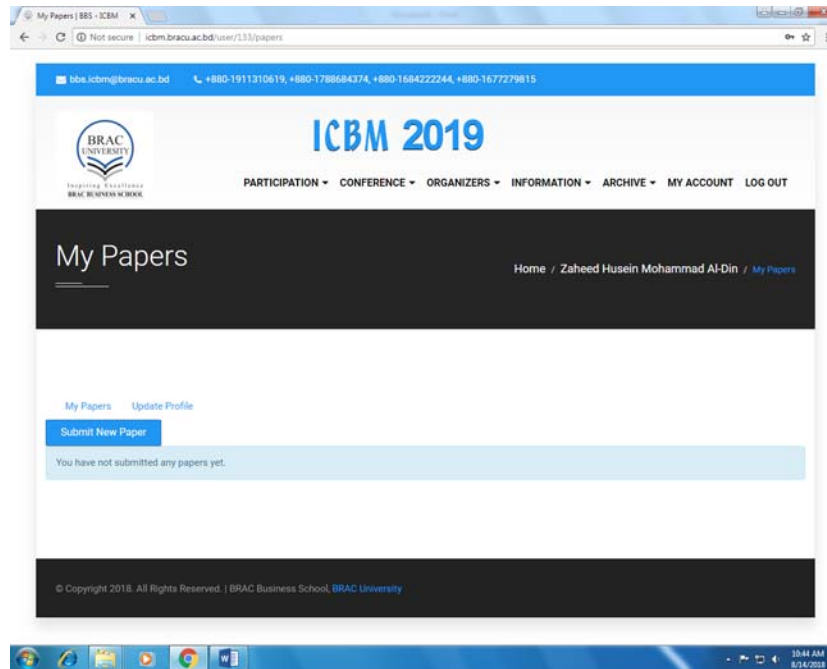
My Papers | BBS - ICBM ×

Not secure | icbm.bracu.ac.bd/user/133/papers

bbs.icbm@bracu.ac.bd +880-1911310619, +880-1788684374, +880-1684222244, +880-1677279815

BRAC UNIVERSITY
Inspiring Excellence
BRAC BUSINESS SCHOOL

ICBM 2019

PARTICIPATION ▾ CONFERENCE ▾ ORGANIZERS ▾ INFORMATION ▾ ARCHIVE ▾ MY ACCOUNT LOG OUT

My Papers

Home / Zaheed Husein Mohammad Al-Din / My Papers

My Papers Update Profile

Submit New Paper

You have not submitted any papers yet.

© Copyright 2018. All Rights Reserved. | BRAC Business School, BRAC University

10:44 AM
8/14/2018